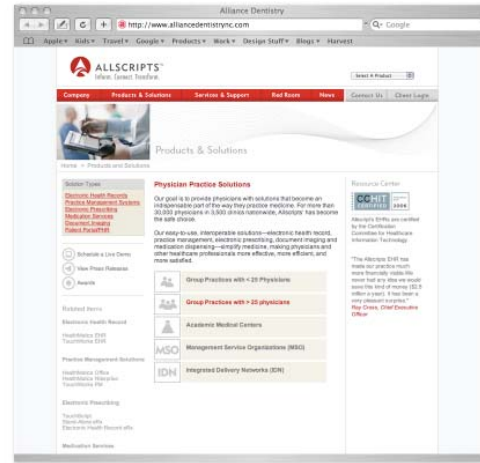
Alliance Dentistry

http://www.alliancedentistrync.com

Q- Google

Apple▾ Kids▾ Travel▾ Google▾ Products▾ Work▾ Design Stuff▾ Blogs▾ Harvest

ALLSCRIPTS
Inform. Connect. Transform.

Select A Product

Company | Products & Solutions | Services & Support | Red Room | News | Contact Us | Client Login

Products & Solutions

Home > Products and Solutions

Solution Types
Electronic Health Records
Practice Management Systems
Electronic Prescribing
Medication Services
Document Imaging
Patient Portal/PHR

Schedule a Live Demo
View Press Releases
Awards

Related Items

Electronic Health Record
HealthMatics EHR
TouchWorks EHR

Practice Management Solutions
HealthMatics Office
Healthmatics Ntierprise
TouchWorks PM

Electronic Prescribing
TouchScript
Stand Alone eRx
Electronic Health Record eRx

Medication Services

Physician Practice Solutions

Our goal is to provide physicians with solutions that become an indispensable part of the way they practice medicine. For more than 30,000 physicians in 3,500 clinics nationwide, Allscripts' has become the safe choice.

Our easy-to-use, interoperable solutions—electronic health record, practice management, electronic prescribing, document imaging and medication dispensing—simplify medicine, making physicians and other healthcare professionals more effective, more efficient, and more satisfied.

Group Practices with < 25 Physicians

Group Practices with > 25 physicians

Academic Medical Centers

MSO Management Service Organizations (MSO)

IDN Integrated Delivery Networks (IDN)

Resource Center

CCHIT CERTIFIED 2006

Allscripts EHRs are certified by the Certification Commission for Healthcare Information Technology.

"The Allscripts EHR has made our practice much more financially viable.We never had any idea we would save this kind of money ($2.5 million a year). It has been a very pleasant surprise."
Ray Crean, Chief Executive Officer